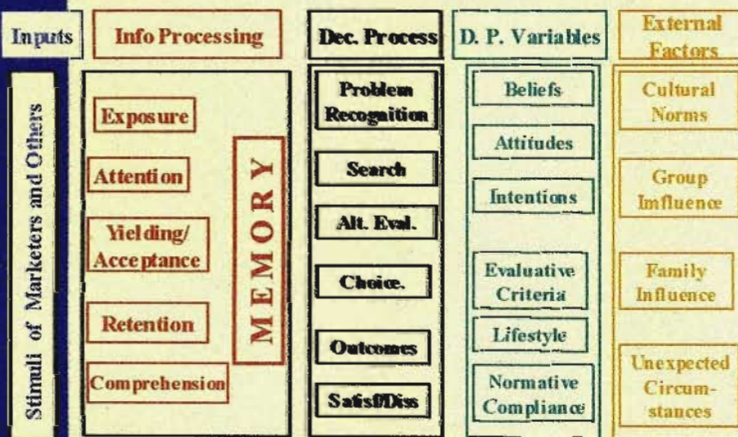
Inputs

Stimuli of Marketers and Others

Info Processing

Exposure

Attention

Yielding/ Acceptance

Retention

Comprehension

MEMORY

Dec. Process

Problem Recognition

Search

Alt. Eval.

Choice.

Outcomes

Satisf/Diss

D. P. Variables

Beliefs

Attitudes

Intentions

Evaluative Criteria

Lifestyle

Normative Compliance

External Factors

Cultural Norms

Group Influence

Family Influence

Unexpected Circumstances